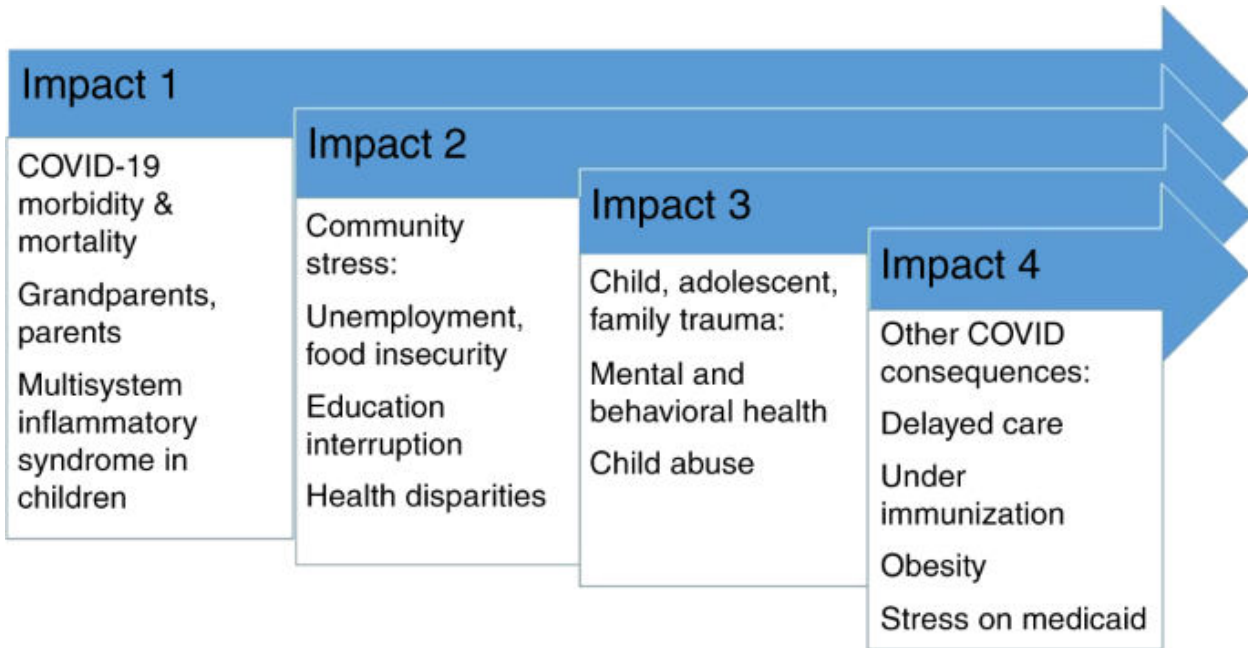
Impact 1

COVID-19 morbidity & mortality

Grandparents, parents

Multisystem inflammatory syndrome in children

Impact 2

Community stress:

Unemployment, food insecurity

Education interruption

Health disparities

Impact 3

Child, adolescent, family trauma:

Mental and behavioral health

Child abuse

Impact 4

Other COVID consequences:

Delayed care

Under immunization

Obesity

Stress on medicaid